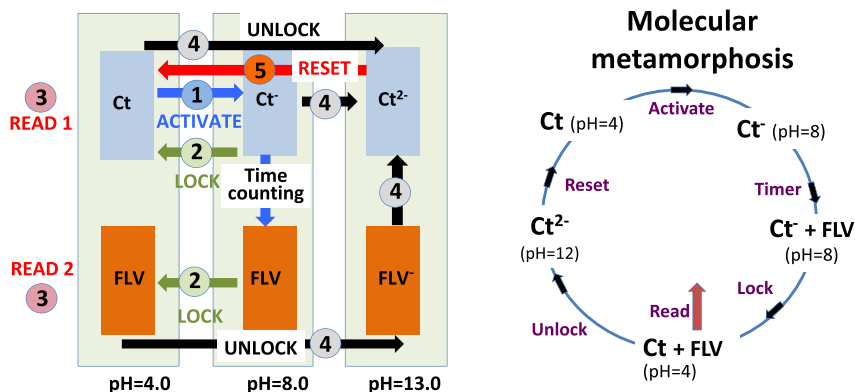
UNLOCK
4
5
RESET
3
READ 1
Ct
1
ACTIVATE
Ct$^-$
4
Ct$^{2-}$
2
LOCK
Time counting
4
READ 2
3
FLV
2
LOCK
FLV
FLV$^-$
UNLOCK
4
pH=4.0
pH=8.0
pH=13.0

Molecular metamorphosis

Ct (pH=4)
Activate
Ct$^-$ (pH=8)
Timer
Ct$^-$ + FLV (pH=8)
Lock
Read
Ct + FLV (pH=4)
Unlock
Ct$^{2-}$ (pH=12)
Reset